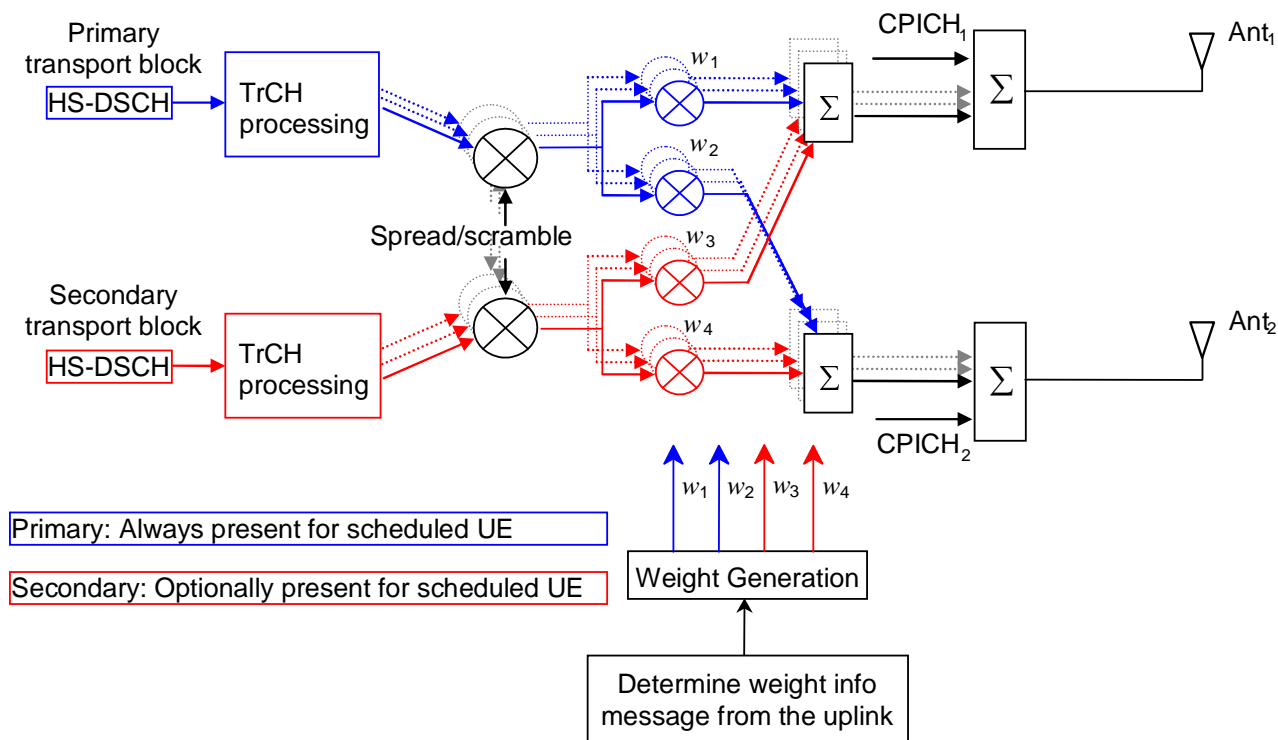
Primary transport block

HS-DSCH

TrCH processing

$w_1$

$w_2$

CPICH$_1$

$\Sigma$

$\Sigma$

Ant$_1$

Spread/scramble

$w_3$

$w_4$

Secondary transport block

HS-DSCH

TrCH processing

$\Sigma$

$\Sigma$

Ant$_2$

CPICH$_2$

$w_1$ $w_2$ $w_3$ $w_4$

Primary: Always present for scheduled UE

Secondary: Optionally present for scheduled UE

Weight Generation

Determine weight info message from the uplink